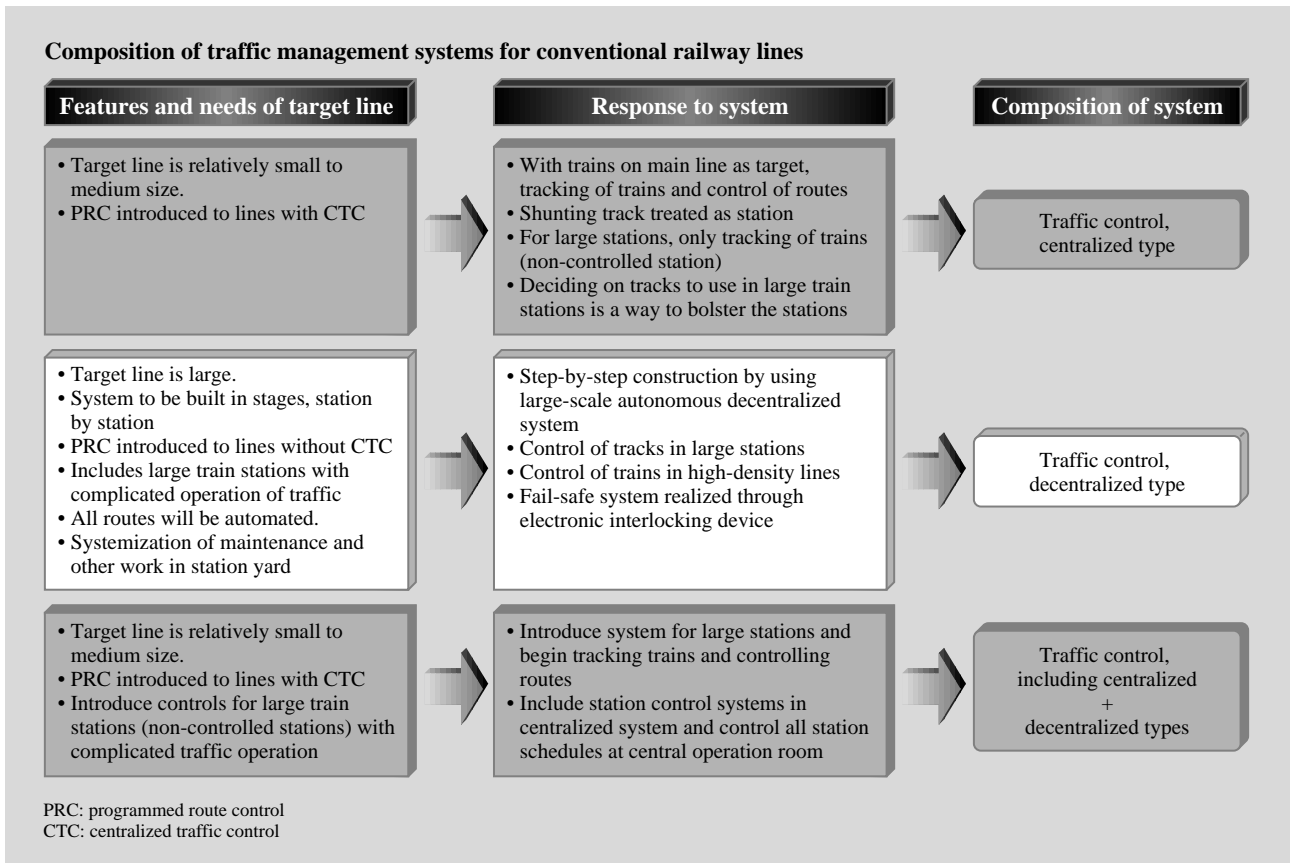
**Composition of traffic management systems for conventional railway lines**

Features and needs of target line

Response to system

Composition of system

• Target line is relatively small to medium size.
• PRC introduced to lines with CTC

• With trains on main line as target, tracking of trains and control of routes
• Shunting track treated as station
• For large stations, only tracking of trains (non-controlled station)
• Deciding on tracks to use in large train stations is a way to bolster the stations

Traffic control, centralized type

• Target line is large.
• System to be built in stages, station by station
• PRC introduced to lines without CTC
• Includes large train stations with complicated operation of traffic
• All routes will be automated.
• Systemization of maintenance and other work in station yard

• Step-by-step construction by using large-scale autonomous decentralized system
• Control of tracks in large stations
• Control of trains in high-density lines
• Fail-safe system realized through electronic interlocking device

Traffic control, decentralized type

• Target line is relatively small to medium size.
• PRC introduced to lines with CTC
• Introduce controls for large train stations (non-controlled stations) with complicated traffic operation

• Introduce system for large stations and begin tracking trains and controlling routes
• Include station control systems in centralized system and control all station schedules at central operation room

Traffic control, including centralized + decentralized types

PRC: programmed route control
CTC: centralized traffic control